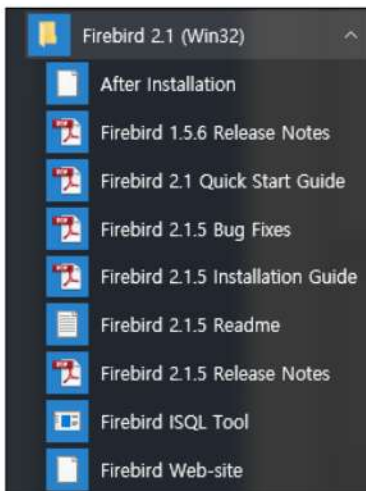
Firebird 2.1 (Win32)
After Installation
Firebird 1.5.6 Release Notes
Firebird 2.1 Quick Start Guide
Firebird 2.1.5 Bug Fixes
Firebird 2.1.5 Installation Guide
Firebird 2.1.5 Readme
Firebird 2.1.5 Release Notes
Firebird ISQL Tool
Firebird Web-site